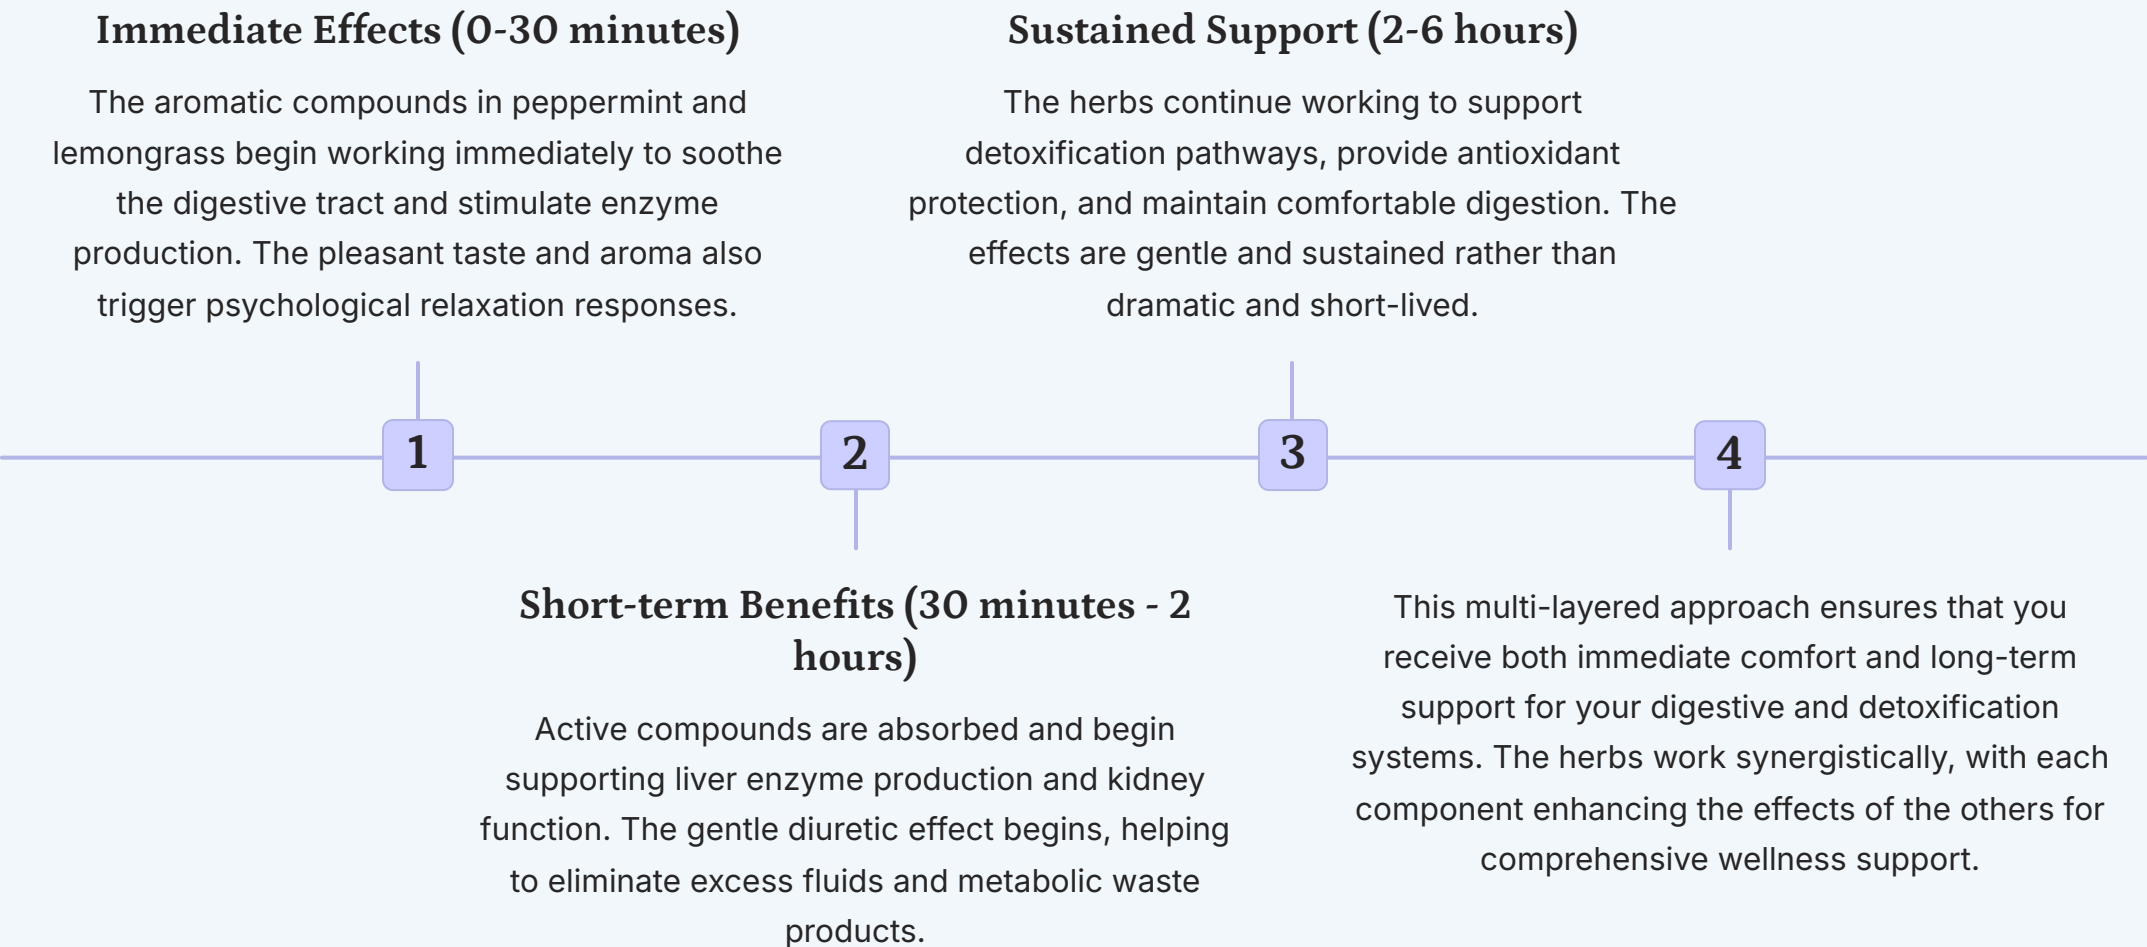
Immediate Effects (0-30 minutes)

The aromatic compounds in peppermint and lemongrass begin working immediately to soothe the digestive tract and stimulate enzyme production. The pleasant taste and aroma also trigger psychological relaxation responses.

Sustained Support (2-6 hours)

The herbs continue working to support detoxification pathways, provide antioxidant protection, and maintain comfortable digestion. The effects are gentle and sustained rather than dramatic and short-lived.

1

2

3

4

Short-term Benefits (30 minutes - 2 hours)

Active compounds are absorbed and begin supporting liver enzyme production and kidney function. The gentle diuretic effect begins, helping to eliminate excess fluids and metabolic waste products.

This multi-layered approach ensures that you receive both immediate comfort and long-term support for your digestive and detoxification systems. The herbs work synergistically, with each component enhancing the effects of the others for comprehensive wellness support.